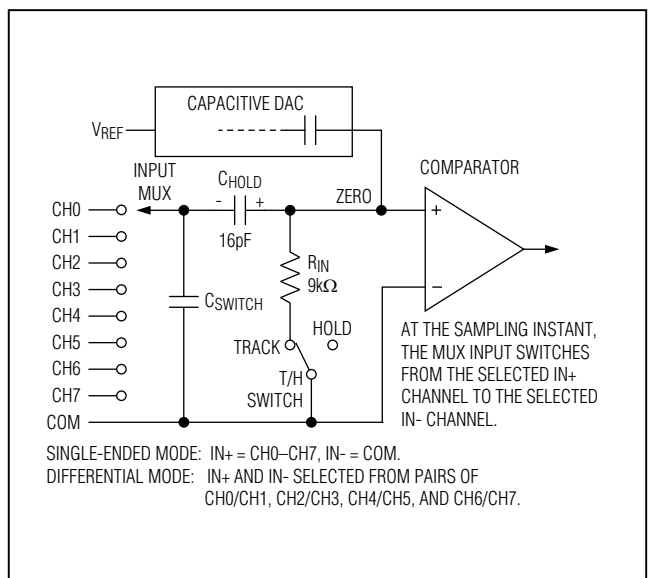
CAPACITIVE DAC

$V_{REF}$

INPUT MUX

$C_{HOLD}$

- +

ZERO

COMPARATOR

+

−

CH0
CH1
CH2
CH3
CH4
CH5
CH6
CH7
COM

16pF

$R_{IN}$
$9k\Omega$

$C_{SWITCH}$

HOLD

TRACK

T/H SWITCH

AT THE SAMPLING INSTANT, THE MUX INPUT SWITCHES FROM THE SELECTED IN+ CHANNEL TO THE SELECTED IN- CHANNEL.

SINGLE-ENDED MODE: IN+ = CH0–CH7, IN- = COM.
DIFFERENTIAL MODE: IN+ AND IN- SELECTED FROM PAIRS OF CH0/CH1, CH2/CH3, CH4/CH5, AND CH6/CH7.